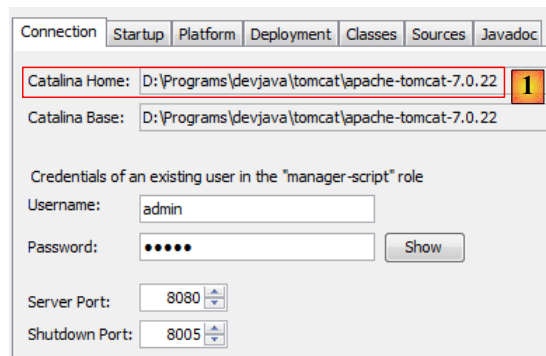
Connection | Startup | Platform | Deployment | Classes | Sources | Javadoc

Catalina Home: D:\Programs\devjava\tomcat\apache-tomcat-7.0.22 1

Catalina Base: D:\Programs\devjava\tomcat\apache-tomcat-7.0.22

Credentials of an existing user in the "manager-script" role

Username: admin

Password: ●●●●● Show

Server Port: 8080

Shutdown Port: 8005